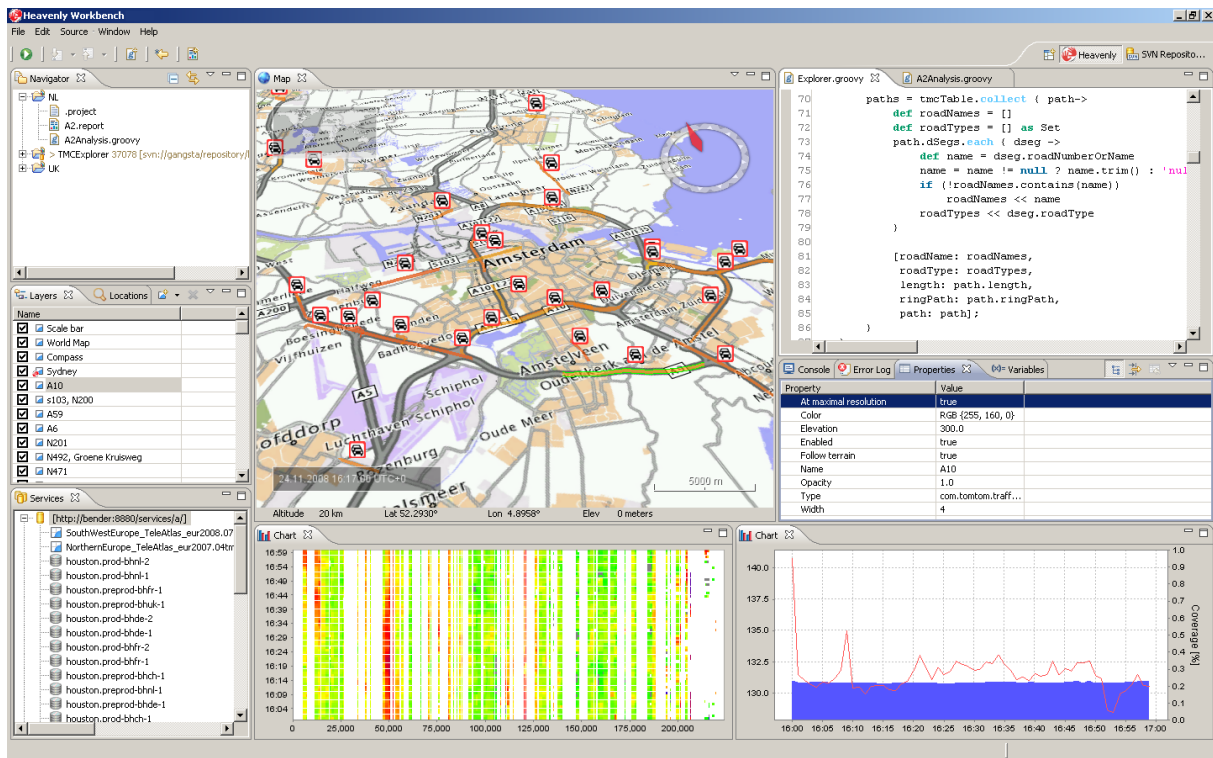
Heavenly Workbench

File Edit Source Window Help

Heavenly SVN Reposito...

Navigator

NL
.project
A2.report
A2Analysis.groovy
> TMCExplorer 37078 [svn://gangsta/repository/
UK

Map

Amsterdam
Schiphol
Luchthaven Schiphol
Oude Meer
Vijfhuizen
Badhoevedorp
Amstelveen
Zaandam
Diemen
ofddorp
24.11.2008 16:17:00 UTC+0
5000 m

Altitude 20 km Lat 52.2930° Lon 4.8958° Elev 0 meters

Explorer.groovy A2Analysis.groovy

70 paths = tmcTable.collect ( path->
71 def roadNames = []
72 def roadTypes = [] as Set
73 path.dSegs.each ( dseg ->
74 def name = dseg.roadNumberOrName
75 name = name != null ? name.trim() : 'nul
76 if (!roadNames.contains(name))
77 roadNames << name
78 roadTypes << dseg.roadType
79 )
80
81 [roadName: roadNames,
82 roadType: roadTypes,
83 length: path.length,
84 ringPath: path.ringPath,
85 path: path];
86 )

Console Error Log Properties Variables

| Property | Value |
|---|---|
| At maximal resolution | true |
| Color | RGB {255, 160, 0} |
| Elevation | 300.0 |
| Enabled | true |
| Follow terrain | true |
| Name | A10 |
| Opacity | 1.0 |
| Type | com.tomtom.traff... |
| Width | 4 |

Layers Locations

Name
Scale bar
World Map
Compass
Sydney
A10
s103, N200
A59
A6
N201
N492, Groene Kruisweg
N471

Services

[http://bender:8880/services/a/]
SouthWestEurope_TeleAtlas_eur2008.07
NorthernEurope_TeleAtlas_eur2007.04tm
houston.prod-bhnl-2
houston.prod-bhnl-1
houston.preprod-bhfr-1
houston.preprod-bhuk-1
houston.prod-bhde-2
houston.prod-bhde-1
houston.prod-bhfr-2
houston.prod-bhfr-1
houston.preprod-bhch-1
houston.preprod-bhnl-1
houston.preprod-bhde-1
houston.prod-bhch-1

Chart

16:59
16:54
16:49
16:44
16:39
16:34
16:29
16:24
16:19
16:14
16:09
16:04
0 25,000 50,000 75,000 100,000 125,000 150,000 175,000 200,000

Chart

140.0
137.5
135.0
132.5
130.0
16:00 16:05 16:10 16:15 16:20 16:25 16:30 16:35 16:40 16:45 16:50 16:55 17:00
Coverage [%]
1.0 0.9 0.8 0.7 0.6 0.5 0.4 0.3 0.2 0.1 0.0